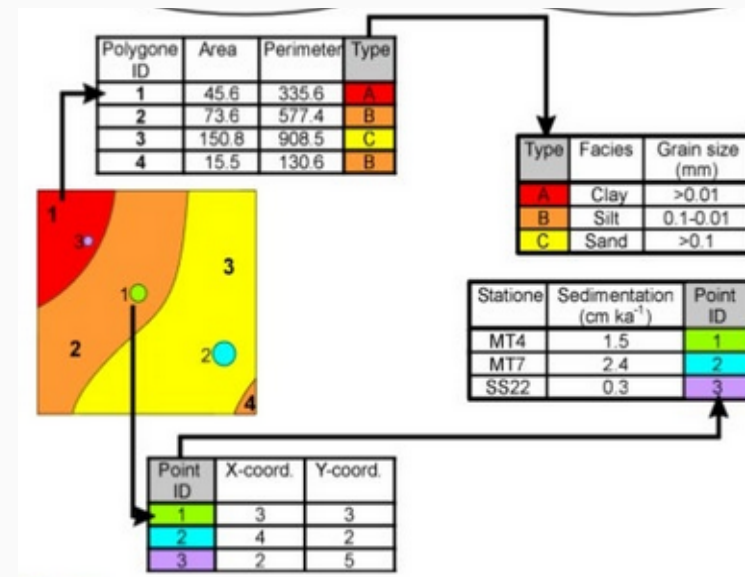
| Polygone ID | Area | Perimeter | Type |
|---|---|---|---|
| 1 | 45.6 | 335.6 | A |
| 2 | 73.6 | 577.4 | B |
| 3 | 150.8 | 908.5 | C |
| 4 | 15.5 | 130.6 | B |

| Type | Facies | Grain size (mm) |
|---|---|---|
| A | Clay | >0.01 |
| B | Silt | 0.1-0.01 |
| C | Sand | >0.1 |

1
3
1
3
2
2
4

| Statione | Sedimentation (cm ka$^{-1}$) | Point ID |
|---|---|---|
| MT4 | 1.5 | 1 |
| MT7 | 2.4 | 2 |
| SS22 | 0.3 | 3 |

| Point ID | X-coord. | Y-coord. |
|---|---|---|
| 1 | 3 | 3 |
| 2 | 4 | 2 |
| 3 | 2 | 5 |